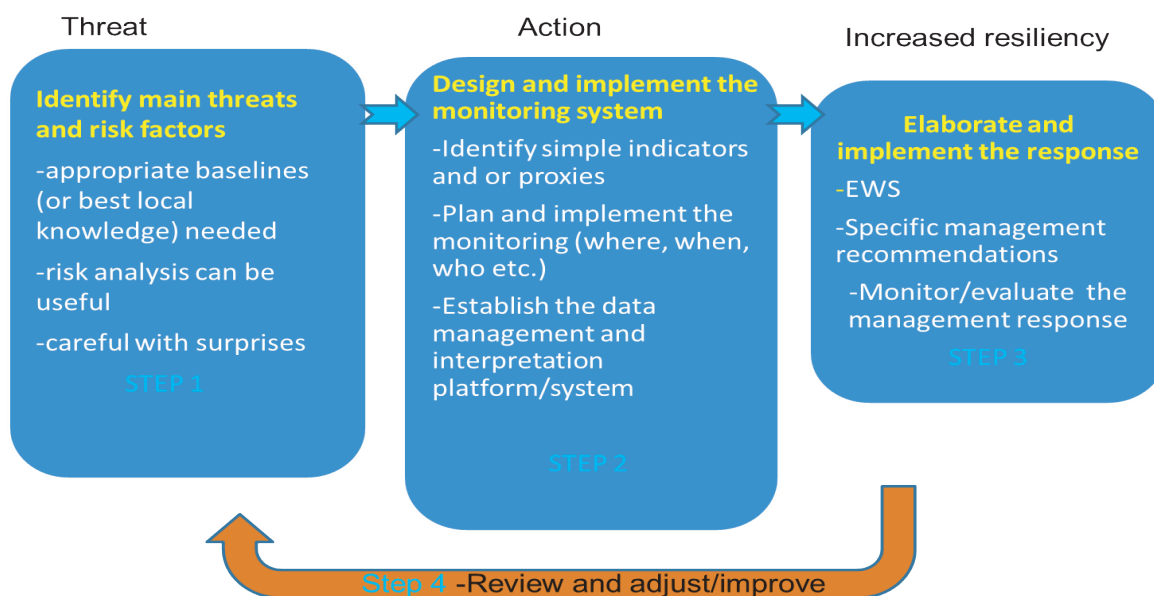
Threat

Identify main threats and risk factors

-appropriate baselines (or best local knowledge) needed

-risk analysis can be useful

-careful with surprises

STEP 1

Action

Design and implement the monitoring system

-Identify simple indicators and or proxies

-Plan and implement the monitoring (where, when, who etc.)

-Establish the data management and interpretation platform/system

STEP 2

Increased resiliency

Elaborate and implement the response

-EWS

-Specific management recommendations

-Monitor/evaluate the management response

STEP 3

Step 4 -Review and adjust/improve